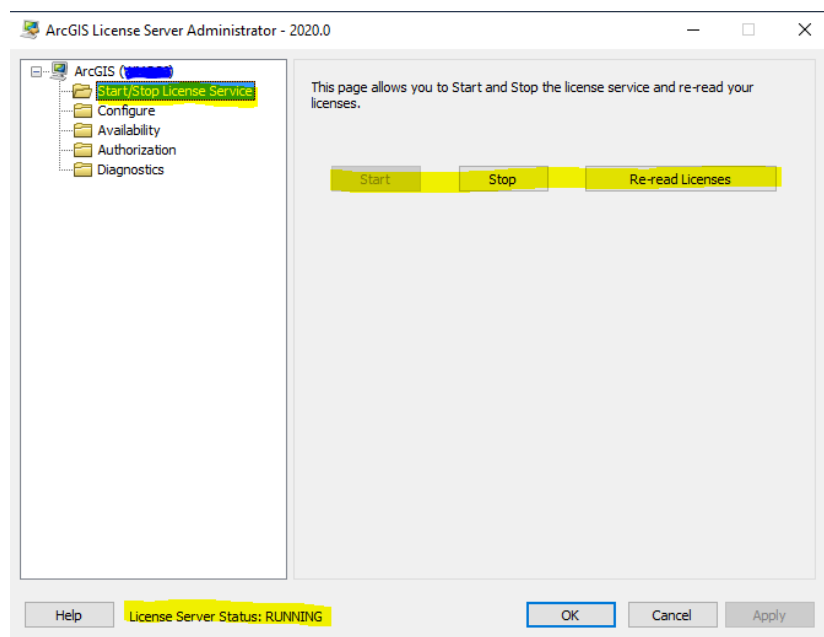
ArcGIS License Server Administrator - 2020.0

ArcGIS ([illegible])
Start/Stop License Service
Configure
Availability
Authorization
Diagnostics

This page allows you to Start and Stop the license service and re-read your licenses.

Start
Stop
Re-read Licenses

Help
License Server Status: RUNNING
OK
Cancel
Apply